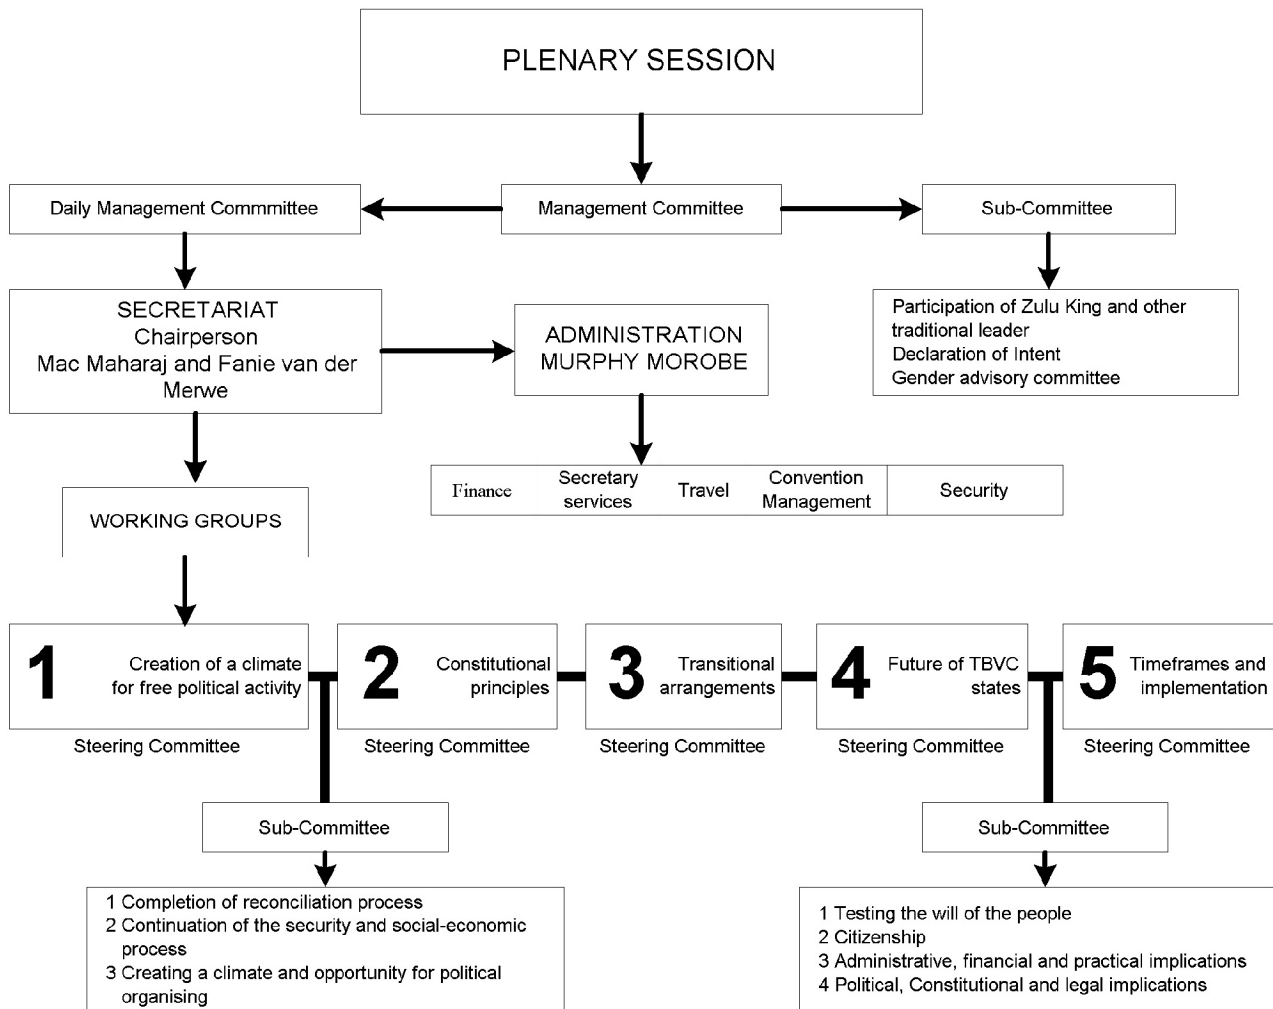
PLENARY SESSION

Daily Management Commmittee

Management Committee

Sub-Committee

SECRETARIAT
Chairperson
Mac Maharaj and Fanie van der Merwe

ADMINISTRATION
MURPHY MOROBE

Participation of Zulu King and other traditional leader
Declaration of Intent
Gender advisory committee

Finance

Secretary services

Travel

Convention Management

Security

WORKING GROUPS

1 Creation of a climate for free political activity

Steering Committee

2 Constitutional principles

Steering Committee

3 Transitional arrangements

Steering Committee

4 Future of TBVC states

Steering Committee

5 Timeframes and implementation

Steering Committee

Sub-Committee

1 Completion of reconciliation process
2 Continuation of the security and social-economic process
3 Creating a climate and opportunity for political organising

Sub-Committee

1 Testing the will of the people
2 Citizenship
3 Administrative, financial and practical implications
4 Political, Constitutional and legal implications